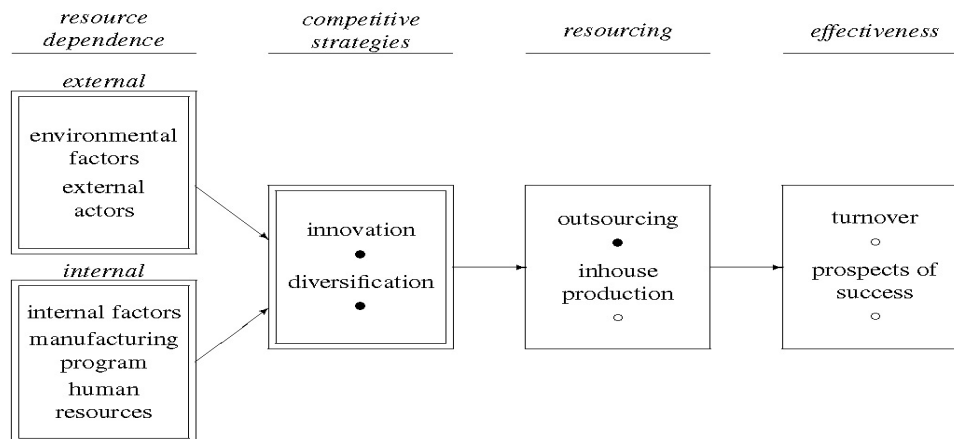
resource dependence

competitive strategies

resourcing

effectiveness

external

environmental factors
external actors

internal

internal factors
manufacturing program
human resources

innovation
●
diversification
●

outsourcing
●
inhouse production
○

turnover
○
prospects of success
○